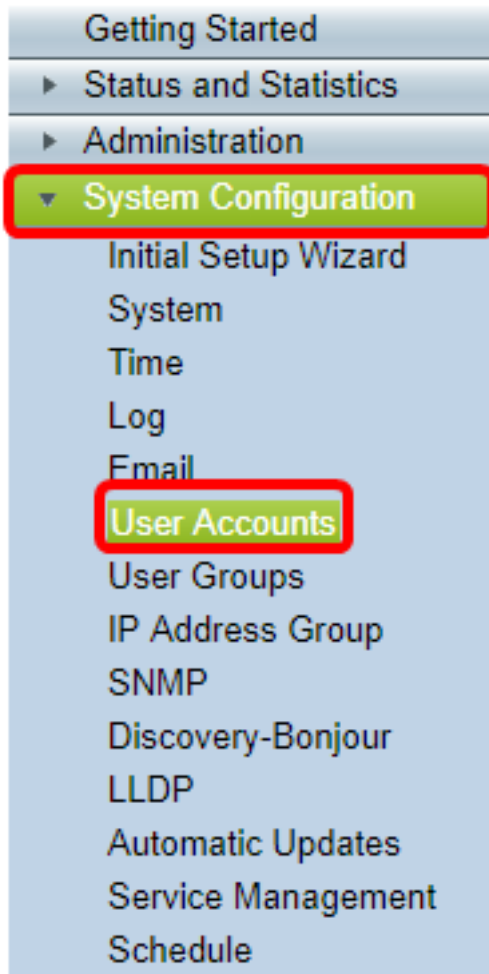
Getting Started
Status and Statistics
Administration
System Configuration
Initial Setup Wizard
System
Time
Log
Email
User Accounts
User Groups
IP Address Group
SNMP
Discovery-Bonjour
LLDP
Automatic Updates
Service Management
Schedule